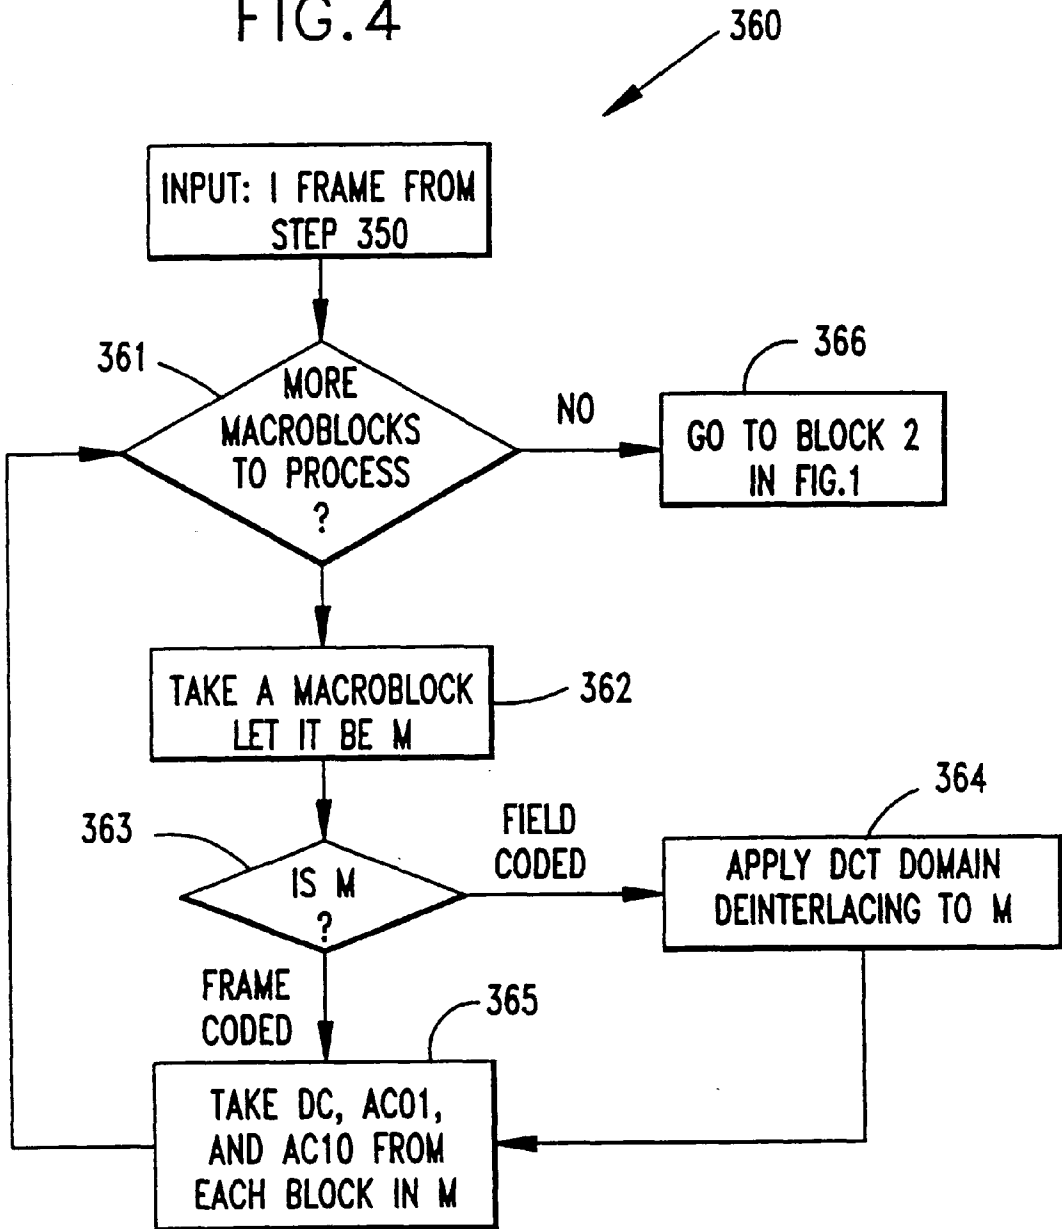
FIG.4

360

INPUT: I FRAME FROM STEP 350

361

MORE MACROBLOCKS TO PROCESS ?

NO

366

GO TO BLOCK 2 IN FIG.1

TAKE A MACROBLOCK LET IT BE M

362

363

IS M ?

FIELD CODED

364

APPLY DCT DOMAIN DEINTERLACING TO M

FRAME CODED

365

TAKE DC, AC01, AND AC10 FROM EACH BLOCK IN M